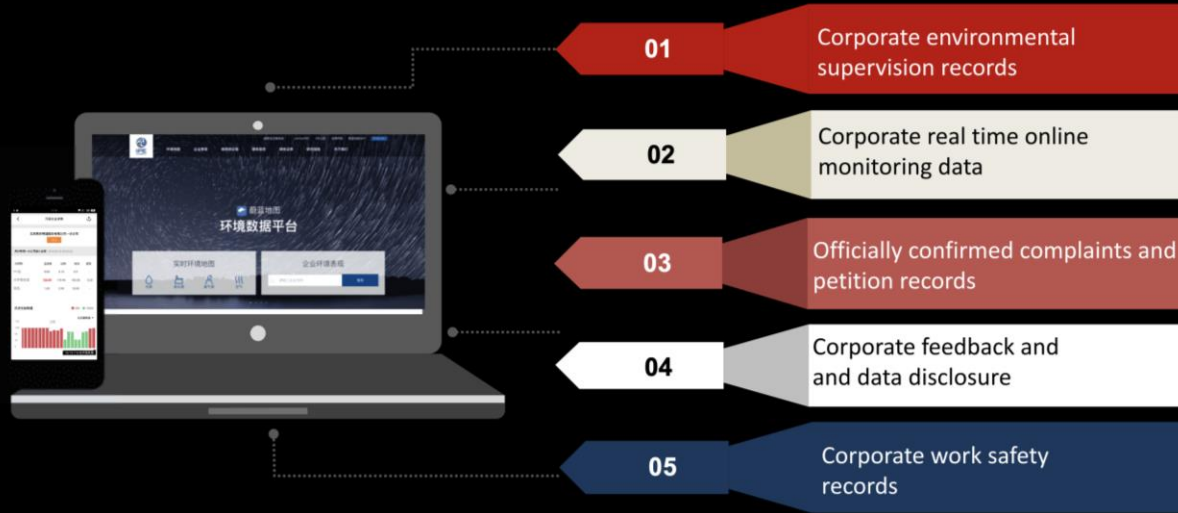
蔚蓝地图
环境数据平台

实时环境地图

企业环境表现

01
Corporate environmental supervision records

02
Corporate real time online monitoring data

03
Officially confirmed complaints and petition records

04
Corporate feedback and and data disclosure

05
Corporate work safety records